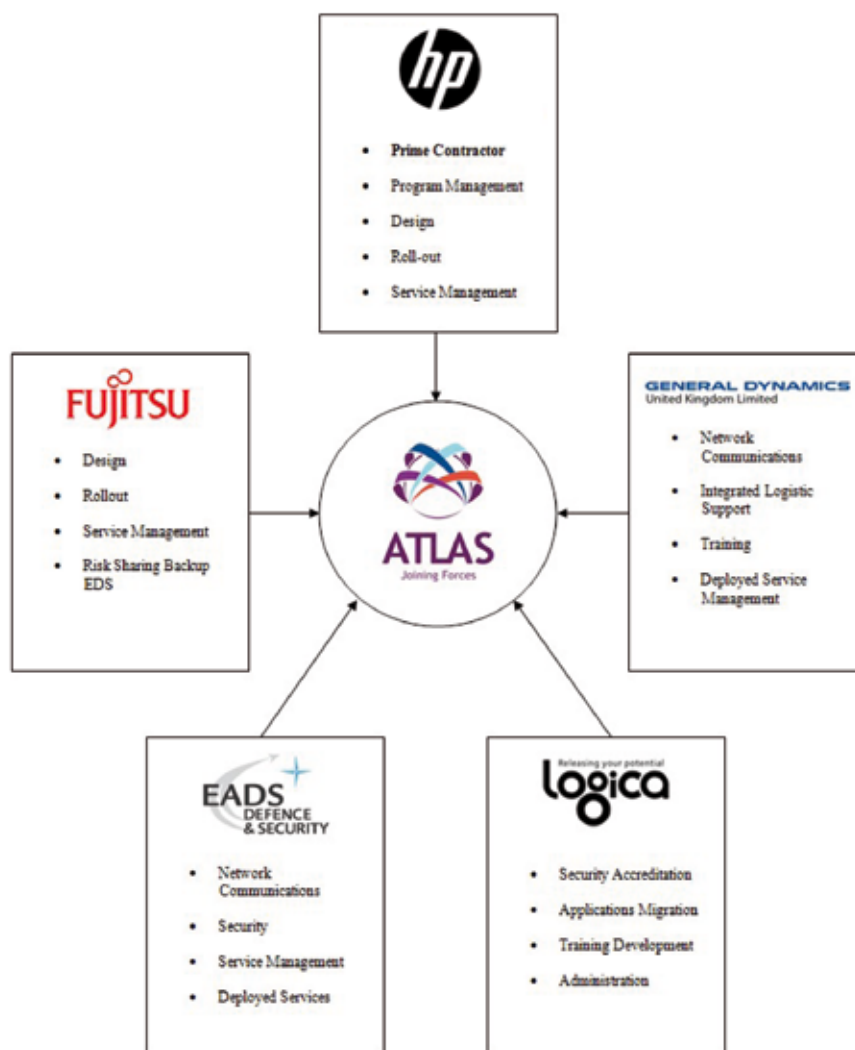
hp

- Prime Contractor
- Program Management
- Design
- Roll-out
- Service Management

FUJITSU

- Design
- Rollout
- Service Management
- Risk Sharing Backup EDS

ATLAS
Joining Forces

GENERAL DYNAMICS
United Kingdom Limited

- Network Communications
- Integrated Logistic Support
- Training
- Deployed Service Management

EADS DEFENCE & SECURITY

- Network Communications
- Security
- Service Management
- Deployed Services

Releasing your potential
logica

- Security Accreditation
- Applications Migration
- Training Development
- Administration